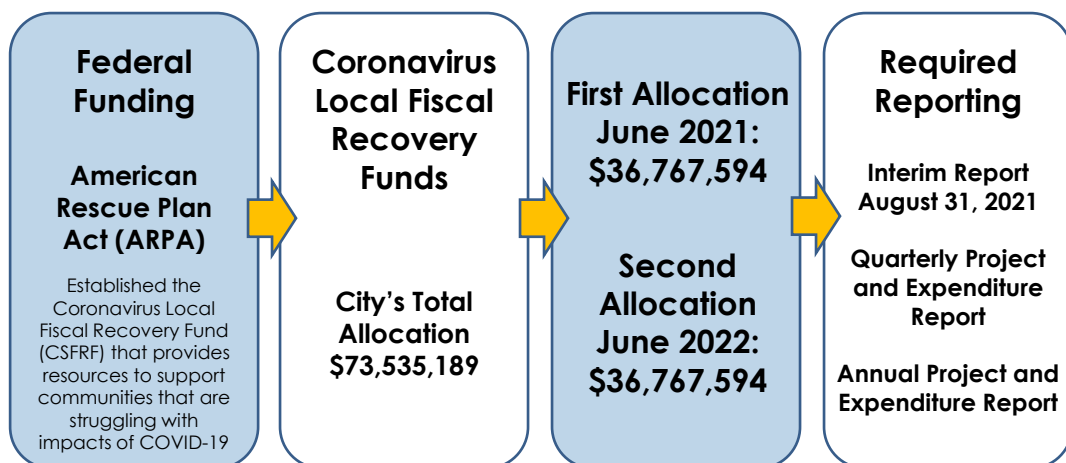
Federal Funding

American Rescue Plan Act (ARPA)

Established the Coronavirus Local Fiscal Recovery Fund (CSFRF) that provides resources to support communities that are struggling with impacts of COVID-19

Coronavirus Local Fiscal Recovery Funds

City's Total Allocation $73,535,189

First Allocation June 2021: $36,767,594

Second Allocation June 2022: $36,767,594

Required Reporting

Interim Report August 31, 2021

Quarterly Project and Expenditure Report

Annual Project and Expenditure Report